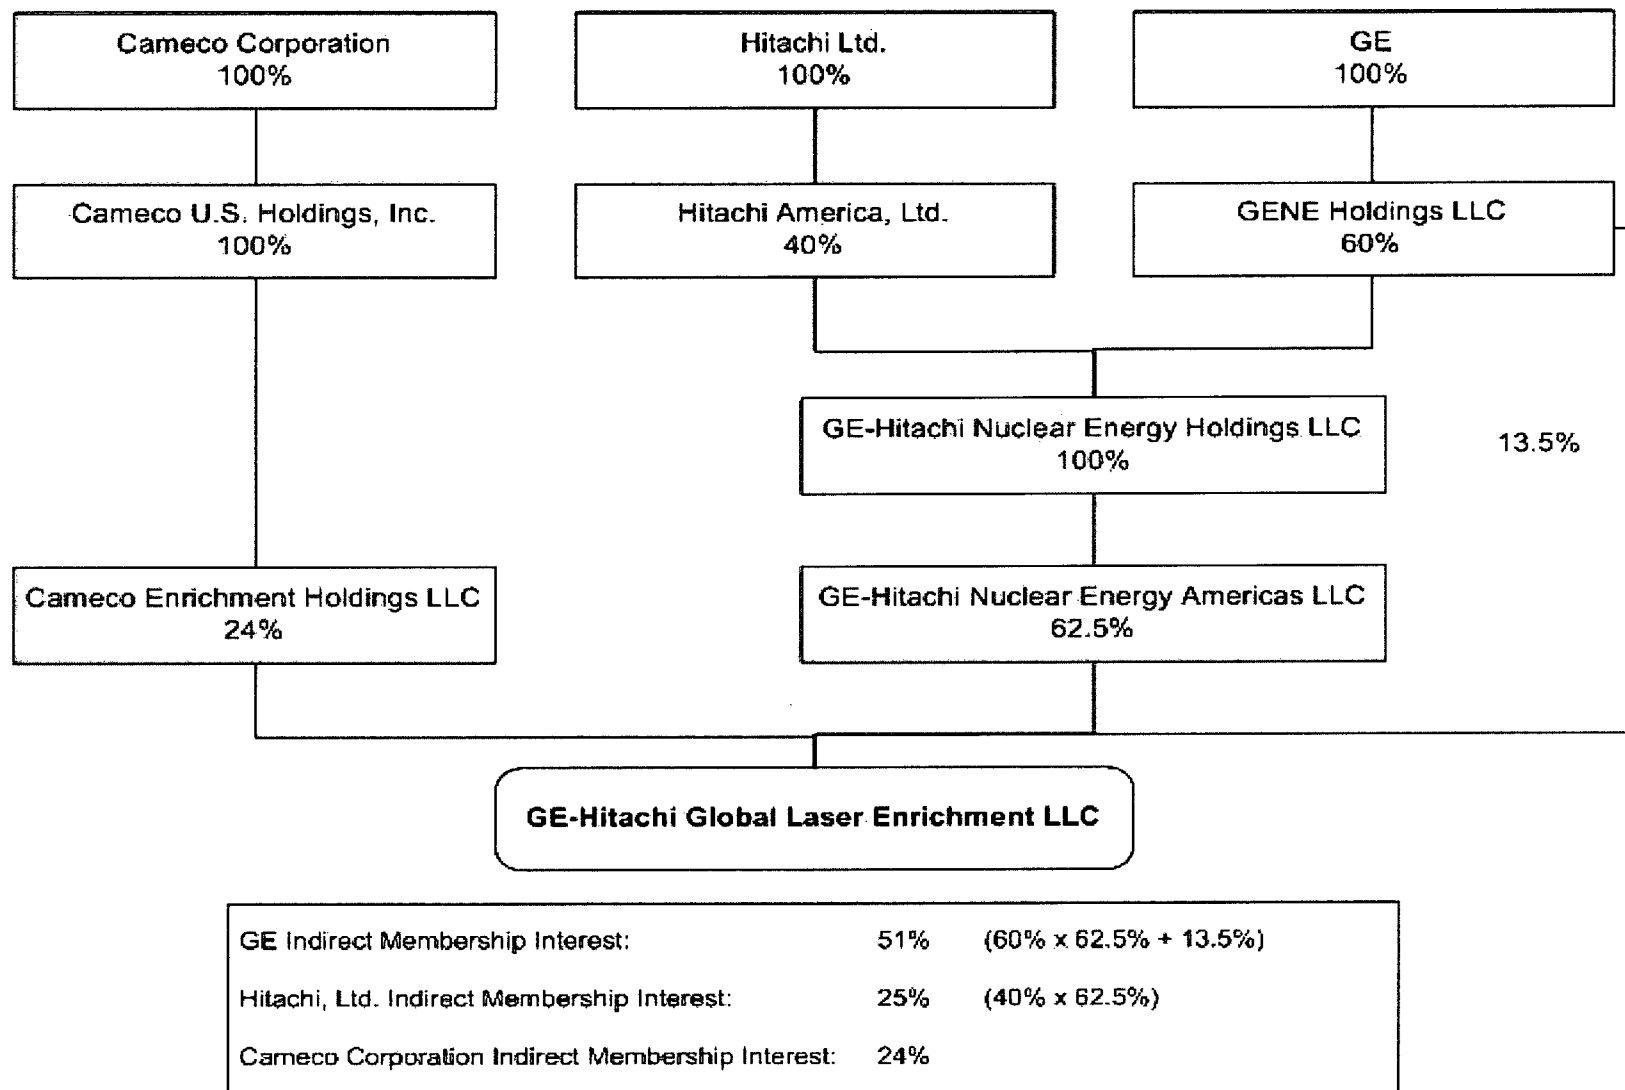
Cameco Corporation
100%

Hitachi Ltd.
100%

GE
100%

Cameco U.S. Holdings, Inc.
100%

Hitachi America, Ltd.
40%

GENE Holdings LLC
60%

GE-Hitachi Nuclear Energy Holdings LLC
100%

13.5%

Cameco Enrichment Holdings LLC
24%

GE-Hitachi Nuclear Energy Americas LLC
62.5%

GE-Hitachi Global Laser Enrichment LLC

| | | |
|---|---|---|
| GE Indirect Membership Interest: | 51% | (60% x 62.5% + 13.5%) |
| Hitachi, Ltd. Indirect Membership Interest: | 25% | (40% x 62.5%) |
| Cameco Corporation Indirect Membership Interest: | 24% | |